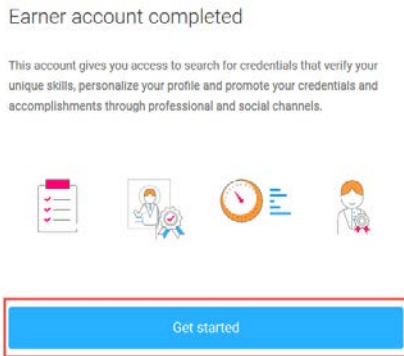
Earner account completed

This account gives you access to search for credentials that verify your unique skills, personalize your profile and promote your credentials and accomplishments through professional and social channels.

Get started